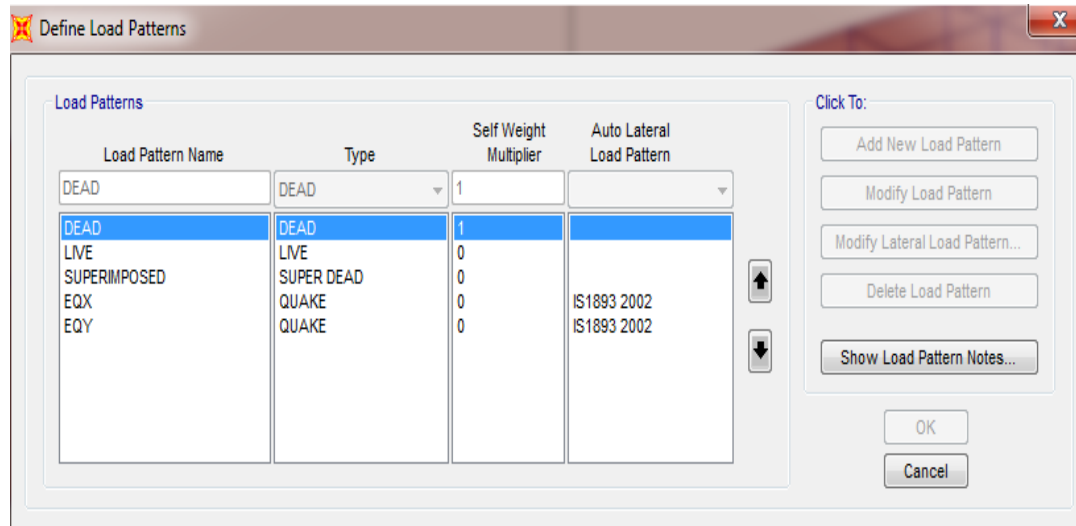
Define Load Patterns

Load Patterns

| Load Pattern Name | Type | Self Weight Multiplier | Auto Lateral Load Pattern |
|---|---|---|---|
| DEAD | DEAD | 1 | |
| DEAD | DEAD | 1 | |
| LIVE | LIVE | 0 | |
| SUPERIMPOSED | SUPER DEAD | 0 | |
| EQX | QUAKE | 0 | IS1893 2002 |
| EQY | QUAKE | 0 | IS1893 2002 |

Click To:

Add New Load Pattern

Modify Load Pattern

Modify Lateral Load Pattern...

Delete Load Pattern

Show Load Pattern Notes...

OK

Cancel